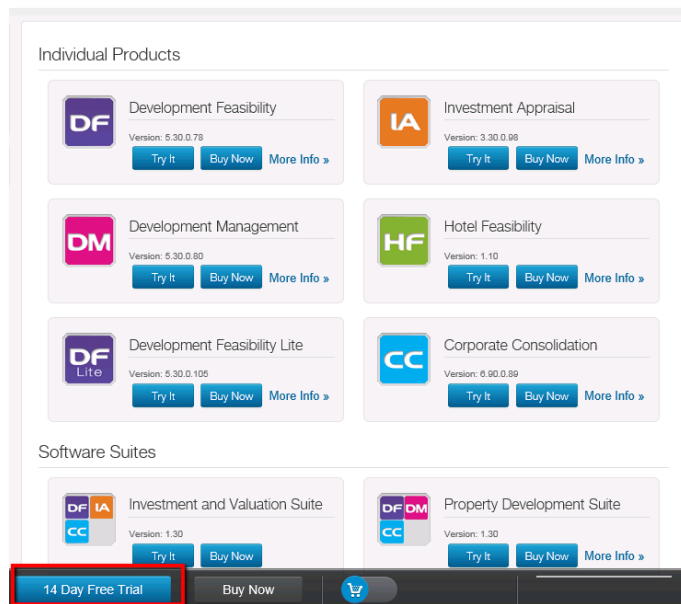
Individual Products

DF
Development Feasibility
Version: 5.30.0.78
Try It Buy Now More Info »

IA
Investment Appraisal
Version: 3.30.0.98
Try It Buy Now More Info »

DM
Development Management
Version: 5.30.0.80
Try It Buy Now More Info »

HF
Hotel Feasibility
Version: 1.10
Try It Buy Now More Info »

DF Lite
Development Feasibility Lite
Version: 5.30.0.105
Try It Buy Now More Info »

CC
Corporate Consolidation
Version: 6.90.0.89
Try It Buy Now More Info »

Software Suites

DF IA CC
Investment and Valuation Suite
Version: 1.30
Try It Buy Now

DF DM CC
Property Development Suite
Version: 1.30
Try It Buy Now More Info »

14 Day Free Trial Buy Now